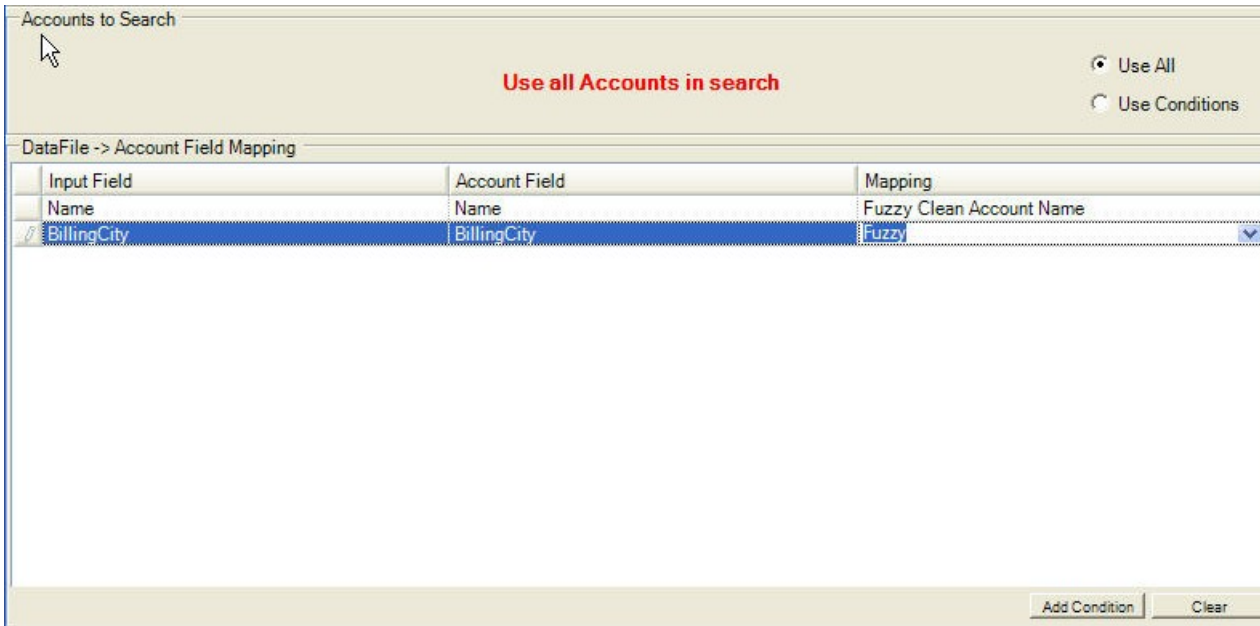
Accounts to Search

Use all Accounts in search

Use All

Use Conditions

DataFile -> Account Field Mapping

| Input Field | Account Field | Mapping |
|---|---|---|
| Name | Name | Fuzzy Clean Account Name |
| BillingCity | BillingCity | Fuzzy |

Add Condition

Clear